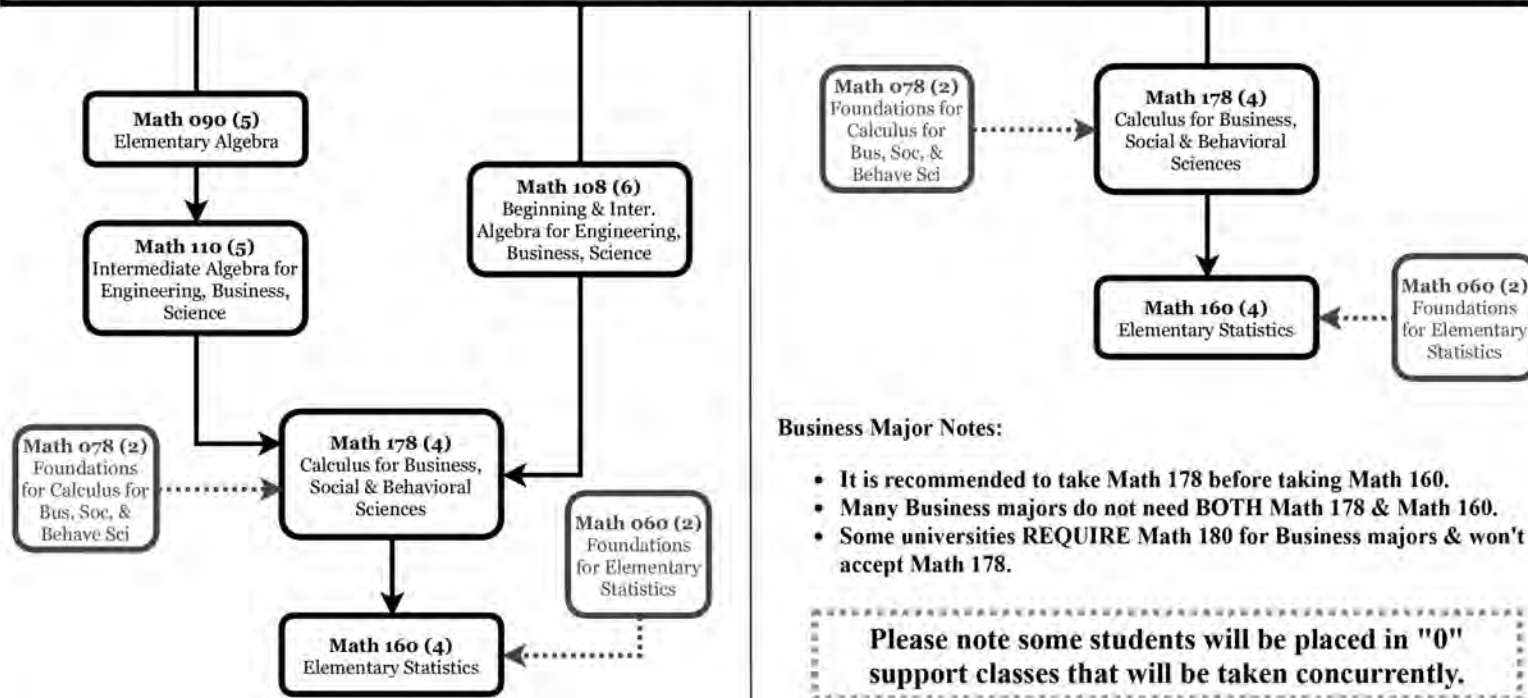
Math 090 (5)
Elementary Algebra

Math 110 (5)
Intermediate Algebra for Engineering, Business, Science

Math 108 (6)
Beginning & Inter. Algebra for Engineering, Business, Science

Math 078 (2)
Foundations for Calculus for Bus, Soc, & Behave Sci

Math 178 (4)
Calculus for Business, Social & Behavioral Sciences

Math 060 (2)
Foundations for Elementary Statistics

Math 160 (4)
Elementary Statistics

Math 078 (2)
Foundations for Calculus for Bus, Soc, & Behave Sci

Math 178 (4)
Calculus for Business, Social & Behavioral Sciences

Math 160 (4)
Elementary Statistics

Math 060 (2)
Foundations for Elementary Statistics

Business Major Notes:

- It is recommended to take Math 178 before taking Math 160.
- Many Business majors do not need BOTH Math 178 & Math 160.
- Some universities REQUIRE Math 180 for Business majors & won't accept Math 178.

Please note some students will be placed in "0" support classes that will be taken concurrently.